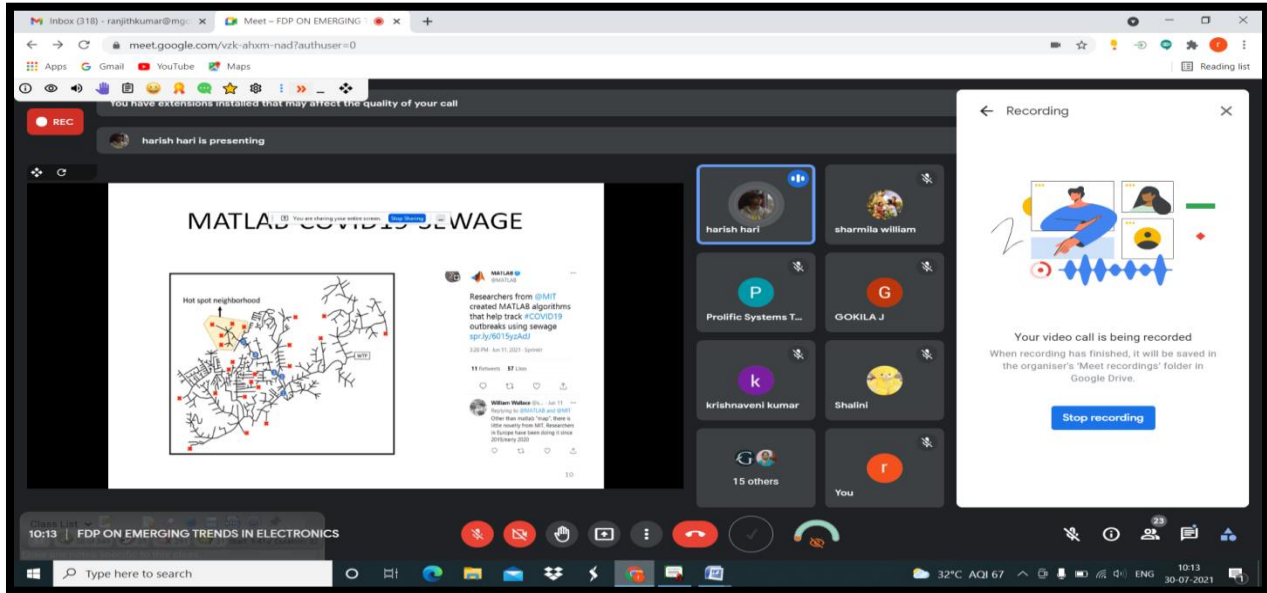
Inbox (318) - ranjithkumar@mgc
Meet – FDP ON EMERGING
meet.google.com/vzk-ahxm-nad?authuser=0
Apps Gmail YouTube Maps
Reading list
You have extensions installed that may affect the quality of your call
REC
harish hari is presenting

MATLAB COVID19 SEWAGE
You are sharing your entire screen. Stop Sharing
Hot spot neighborhood
WTP
MATLAB @MATLAB
Researchers from @MIT created MATLAB algorithms that help track #COVID19 outbreaks using sewage spr.ly/6015yzAdJ
3:20 PM · Jun 11, 2021 · Sprinklr
11 Retweets 57 Likes
William Wallace @c... · Jun 11
Replying to @MATLAB and @MIT
Other than matlab "map", there is little novelty from MIT. Researchers in Europe have been doing it since 2019/early 2020
10

harish hari
sharmila william
P
Prolific Systems T...
G
GOKILA J
k
krishnaveni kumar
Shalini
15 others
r
You

Recording
Your video call is being recorded
When recording has finished, it will be saved in the organiser's 'Meet recordings' folder in Google Drive.
Stop recording

10:13 | FDP ON EMERGING TRENDS IN ELECTRONICS
23
Type here to search
32°C AQI 67
ENG
10:13
30-07-2021